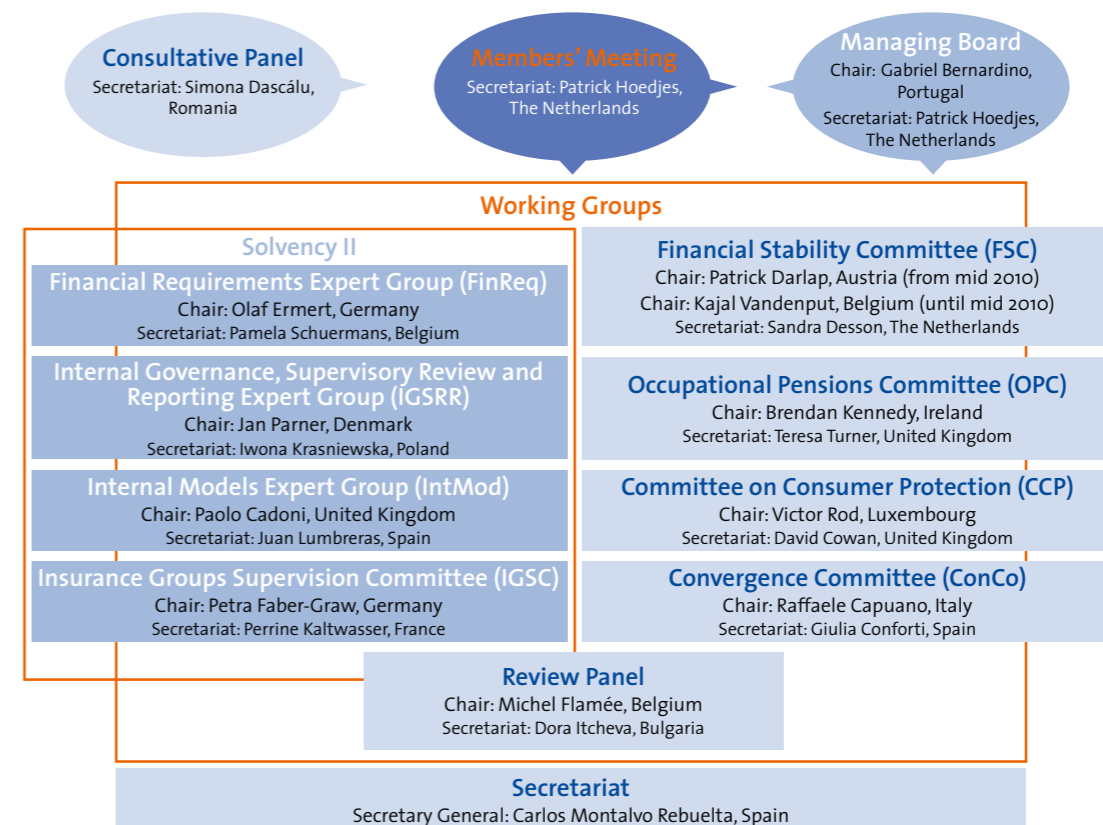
Consultative Panel
Secretariat: Simona Dascálu, Romania

Members' Meeting
Secretariat: Patrick Hoedjes, The Netherlands

Managing Board
Chair: Gabriel Bernardino, Portugal
Secretariat: Patrick Hoedjes, The Netherlands

Working Groups

Solvency II

Financial Requirements Expert Group (FinReq)
Chair: Olaf Ermert, Germany
Secretariat: Pamela Schuermans, Belgium

Internal Governance, Supervisory Review and Reporting Expert Group (IGSRR)
Chair: Jan Parner, Denmark
Secretariat: Iwona Krasniewska, Poland

Internal Models Expert Group (IntMod)
Chair: Paolo Cadoni, United Kingdom
Secretariat: Juan Lumbreras, Spain

Insurance Groups Supervision Committee (IGSC)
Chair: Petra Faber-Graw, Germany
Secretariat: Perrine Kaltwasser, France

Financial Stability Committee (FSC)
Chair: Patrick Darlap, Austria (from mid 2010)
Chair: Kajal Vandenput, Belgium (until mid 2010)
Secretariat: Sandra Desson, The Netherlands

Occupational Pensions Committee (OPC)
Chair: Brendan Kennedy, Ireland
Secretariat: Teresa Turner, United Kingdom

Committee on Consumer Protection (CCP)
Chair: Victor Rod, Luxembourg
Secretariat: David Cowan, United Kingdom

Convergence Committee (ConCo)
Chair: Raffaele Capuano, Italy
Secretariat: Giulia Conforti, Spain

Review Panel
Chair: Michel Flamée, Belgium
Secretariat: Dora Itcheva, Bulgaria

Secretariat
Secretary General: Carlos Montalvo Rebuelta, Spain